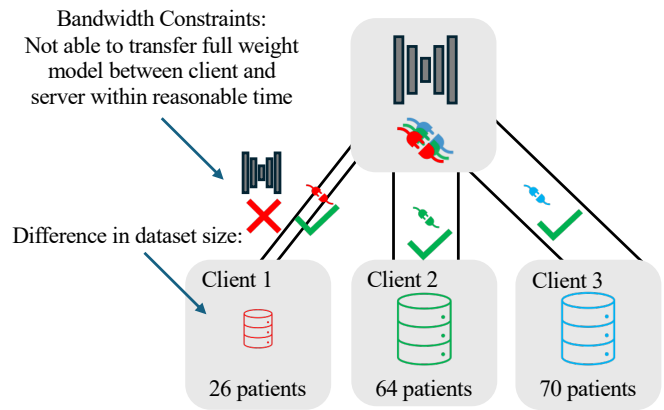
Bandwidth Constraints:
Not able to transfer full weight model between client and server within reasonable time

Difference in dataset size:

Client 1

26 patients

Client 2

64 patients

Client 3

70 patients